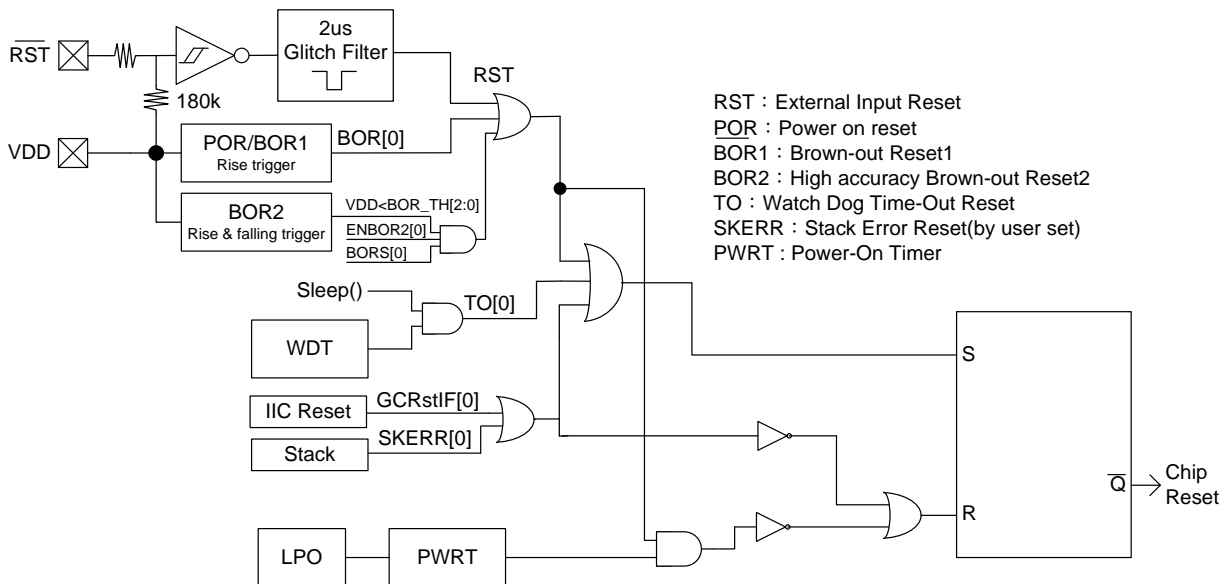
$\overline{RST}$

2us
Glitch Filter

RST

180k

VDD

POR/BOR1
Rise trigger

BOR[0]

BOR2
Rise & falling trigger

VDD<BOR_TH[2:0]
ENBOR2[0]
BORS[0]

RST：External Input Reset
POR：Power on reset
BOR1：Brown-out Reset1
BOR2：High accuracy Brown-out Reset2
TO：Watch Dog Time-Out Reset
SKERR：Stack Error Reset(by user set)
PWRT : Power-On Timer

Sleep()
TO[0]
WDT

IIC Reset
GCRstIF[0]
Stack
SKERR[0]

S
R
$\overline{Q}$
Chip
Reset

LPO
PWRT